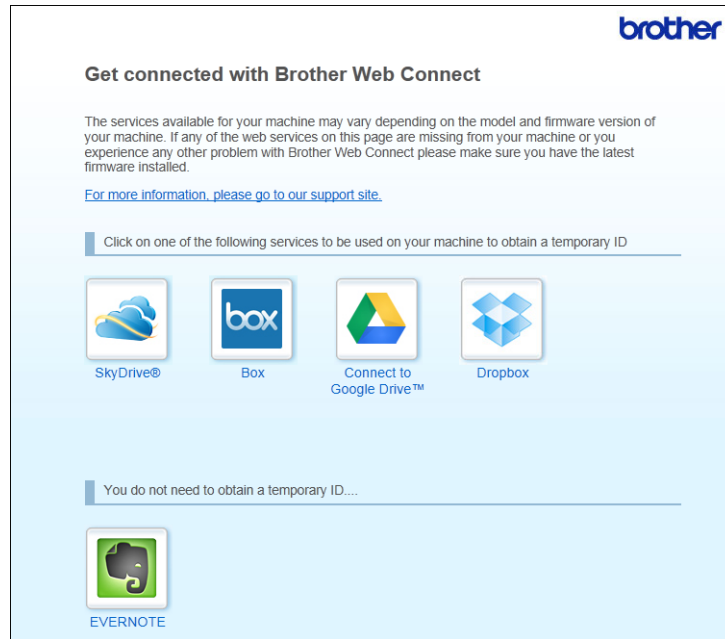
brother

Get connected with Brother Web Connect

The services available for your machine may vary depending on the model and firmware version of your machine. If any of the web services on this page are missing from your machine or you experience any other problem with Brother Web Connect please make sure you have the latest firmware installed.

For more information, please go to our support site.

Click on one of the following services to be used on your machine to obtain a temporary ID

box

SkyDrive®

Box

Connect to Google Drive™

Dropbox

You do not need to obtain a temporary ID....

EVERNOTE